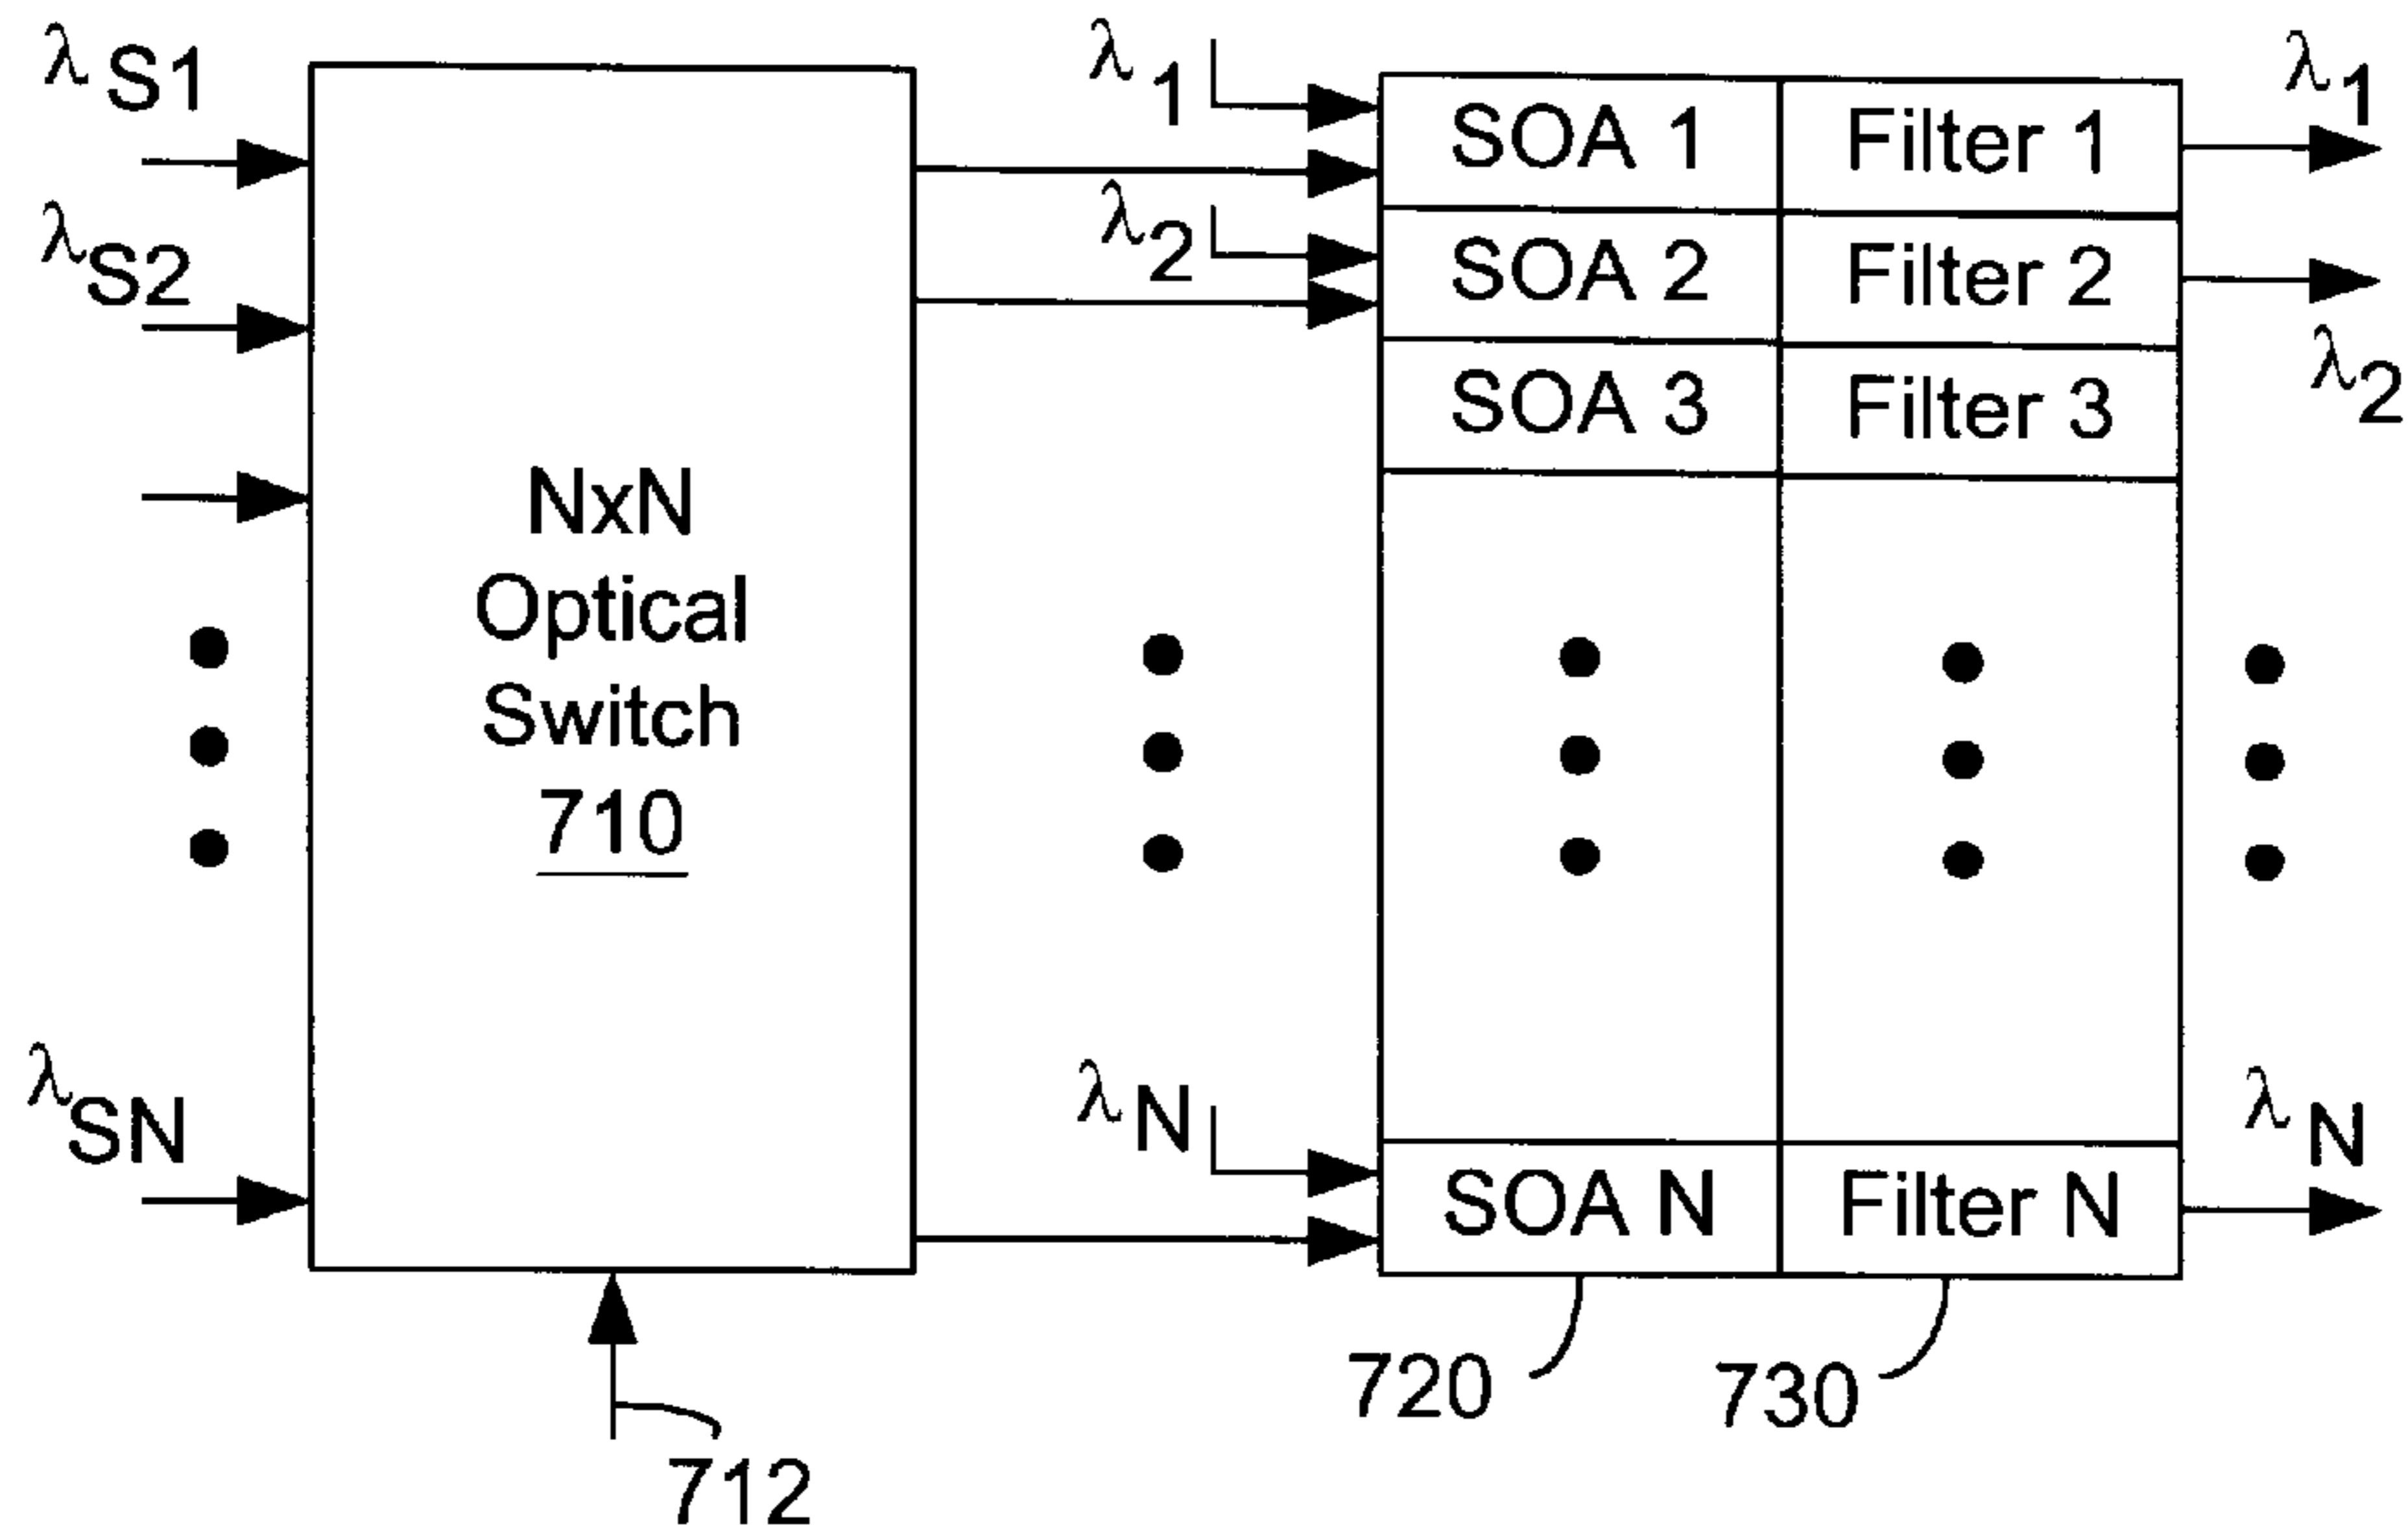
$\lambda_{S1}$

$\lambda_{S2}$

$\lambda_{SN}$

NxN Optical Switch 710

712

$\lambda_1$

$\lambda_2$

$\lambda_N$

SOA 1

SOA 2

SOA 3

SOA N

Filter 1

Filter 2

Filter 3

Filter N

$\lambda_1$

$\lambda_2$

$\lambda_N$

720

730